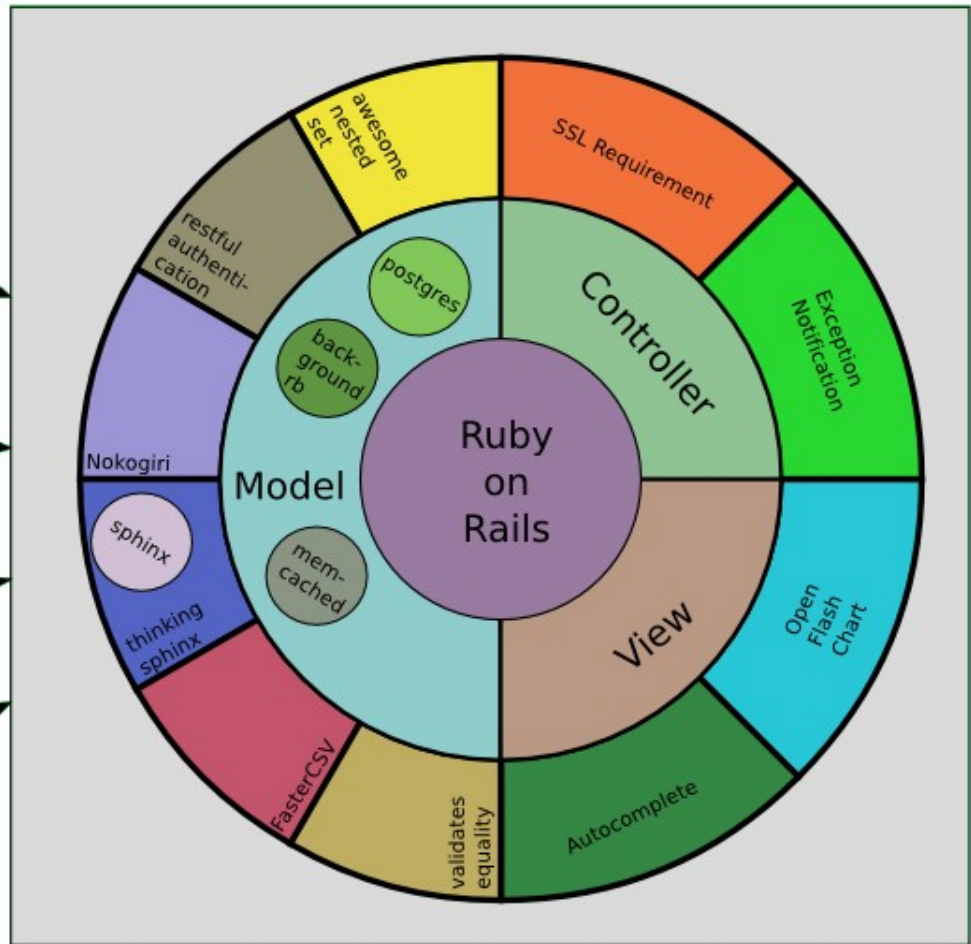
Ruby on Rails

Controller

View

Model

SSL Requirement

Exception Notification

Open Flash Chart

Autocomplete

validates equality

FasterCSV

thinking sphinx

sphinx

Nokogiri

restful authentication

awesome nested set

postgres

background rb

memcached